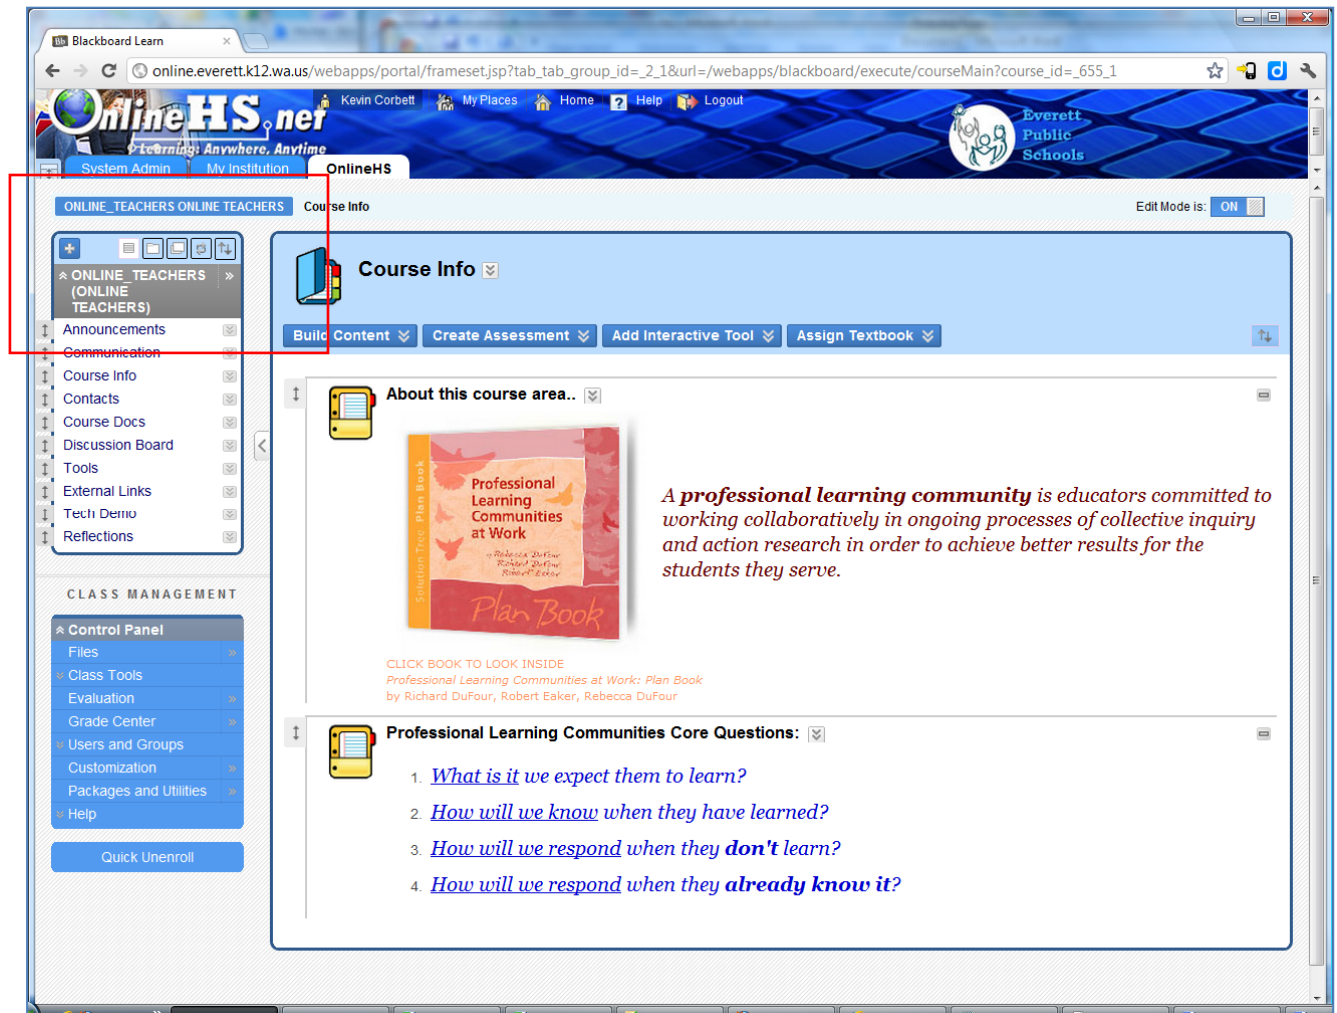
Blackboard Learn

online.everett.k12.wa.us/webapps/portal/frameset.jsp?tab_tab_group_id=_2_1&url=/webapps/blackboard/execute/courseMain?course_id=_655_1

OnlineHS.net
Learning: Anywhere, Anytime

Kevin Corbett My Places Home Help Logout

Everett Public Schools

System Admin My Institution OnlineHS

ONLINE_TEACHERS ONLINE TEACHERS Course Info

Edit Mode is: ON

ONLINE_TEACHERS (ONLINE TEACHERS)

Announcements
Communication
Course Info
Contacts
Course Docs
Discussion Board
Tools
External Links
Tech Demo
Reflections

CLASS MANAGEMENT

Control Panel
Files
Class Tools
Evaluation
Grade Center
Users and Groups
Customization
Packages and Utilities
Help

Quick Unenroll

Course Info

Build Content Create Assessment Add Interactive Tool Assign Textbook

About this course area..

Solution Tree Plan Book
Professional Learning Communities at Work
Rebecca DuFour Richard DuFour Robert Eaker
Plan Book

A professional learning community is educators committed to working collaboratively in ongoing processes of collective inquiry and action research in order to achieve better results for the students they serve.

CLICK BOOK TO LOOK INSIDE
Professional Learning Communities at Work: Plan Book
by Richard DuFour, Robert Eaker, Rebecca DuFour

Professional Learning Communities Core Questions:

1. What is it we expect them to learn?
2. How will we know when they have learned?
3. How will we respond when they don't learn?
4. How will we respond when they already know it?